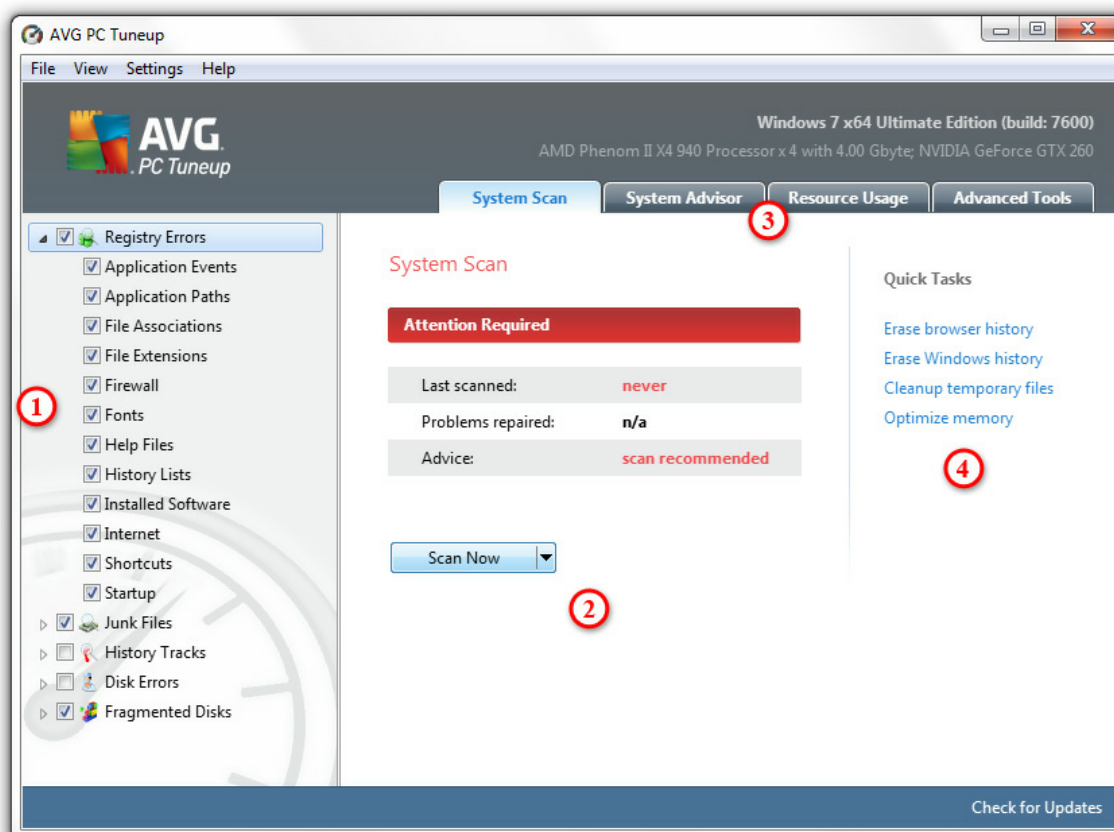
AVG PC Tuneup

File View Settings Help

AVG. PC Tuneup

Windows 7 x64 Ultimate Edition (build: 7600)
AMD Phenom II X4 940 Processor x 4 with 4.00 Gbyte; NVIDIA GeForce GTX 260

System Scan | System Advisor | Resource Usage | Advanced Tools

3

Registry Errors
Application Events
Application Paths
File Associations
File Extensions
Firewall
Fonts
Help Files
History Lists
Installed Software
Internet
Shortcuts
Startup
Junk Files
History Tracks
Disk Errors
Fragmented Disks

1

System Scan

Attention Required

| Last scanned: | never |
|---|---|
| Problems repaired: | n/a |
| Advice: | scan recommended |

Scan Now

2

Quick Tasks

Erase browser history
Erase Windows history
Cleanup temporary files
Optimize memory

4

Check for Updates